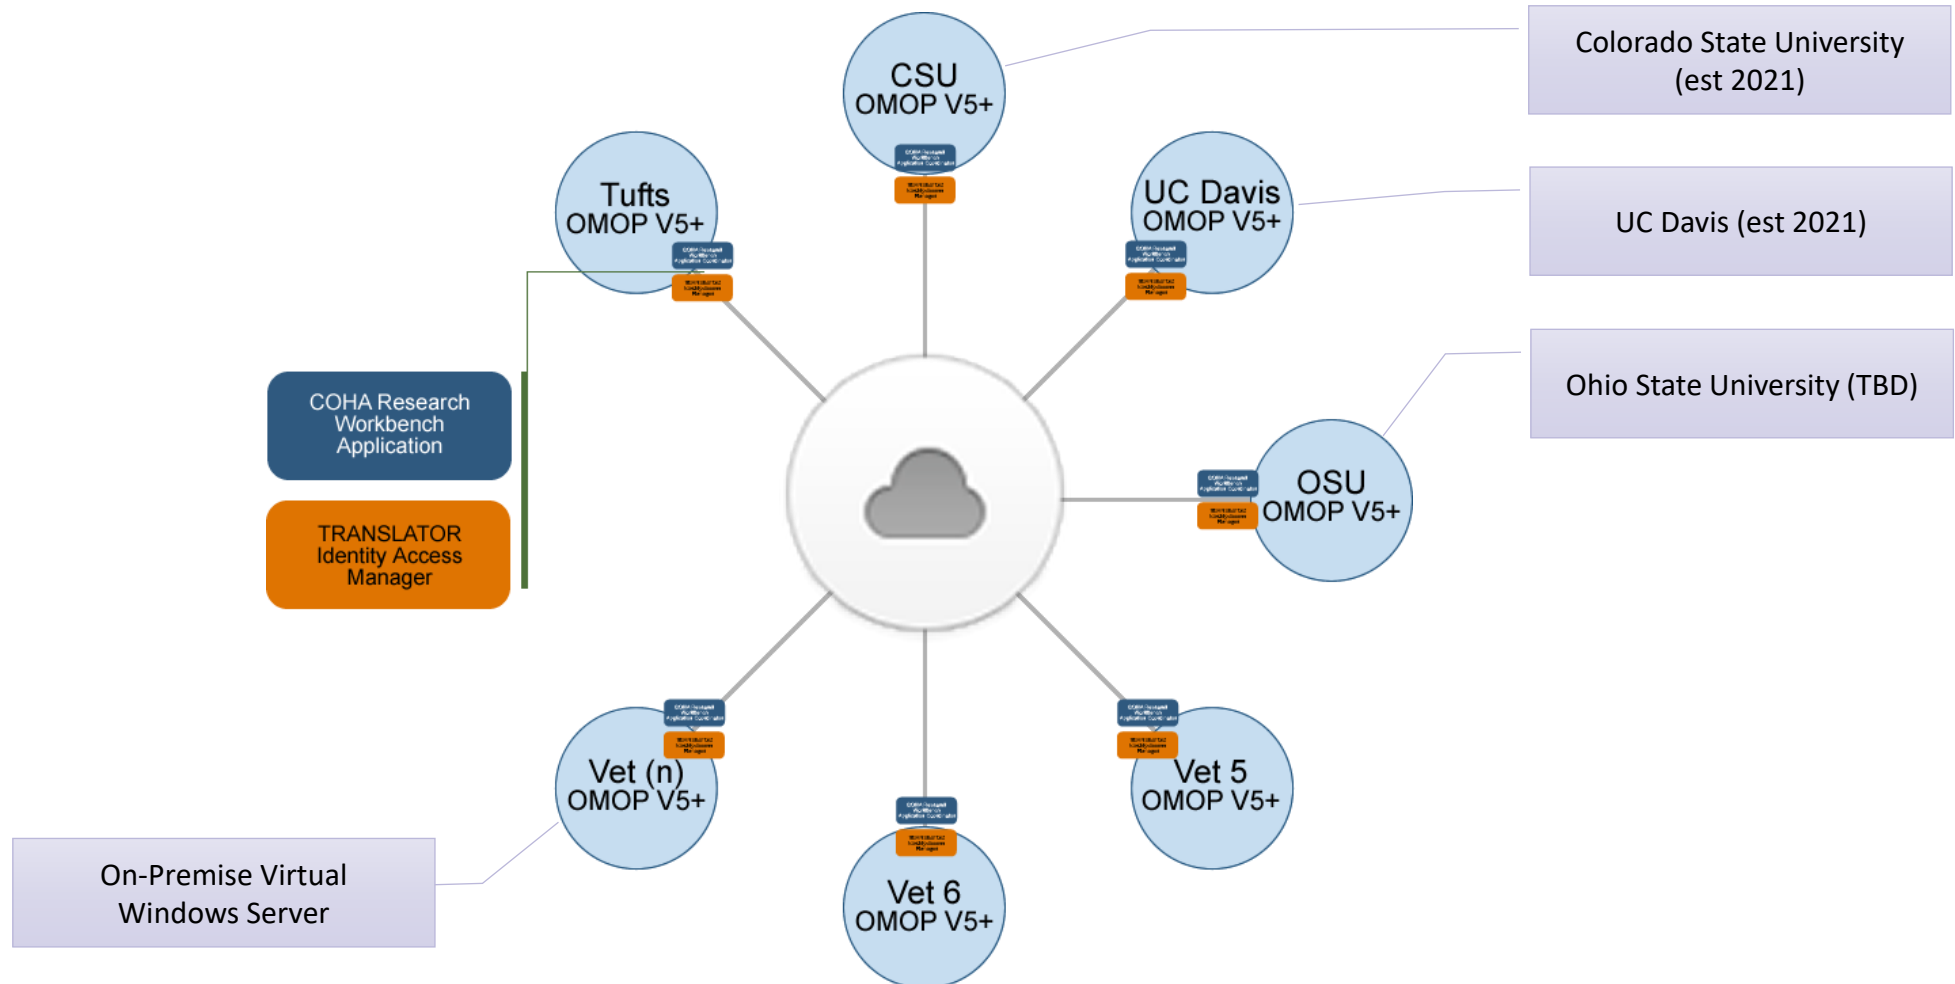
CSU
OMOP V5+

Colorado State University (est 2021)

Tufts
OMOP V5+

UC Davis
OMOP V5+

UC Davis (est 2021)

Ohio State University (TBD)

COHA Research Workbench Application

TRANSLATOR Identity Access Manager

OSU
OMOP V5+

Vet (n)
OMOP V5+

Vet 5
OMOP V5+

Vet 6
OMOP V5+

On-Premise Virtual Windows Server